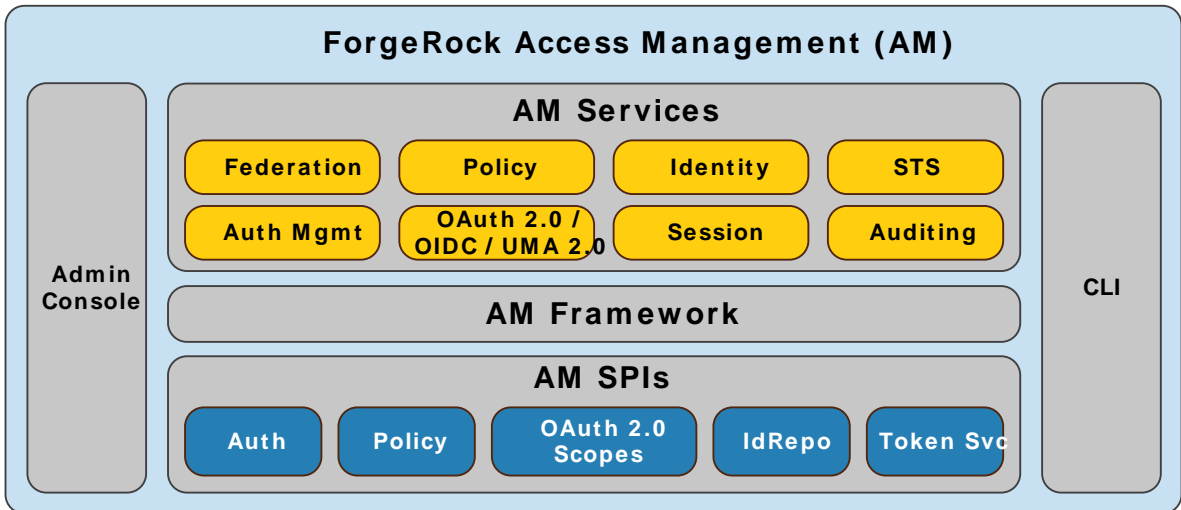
ForgeRock Access Management (AM)

Admin Console

AM Services

Federation

Policy

Identity

STS

Auth Mgmt

OAuth 2.0 / OIDC / UMA 2.0

Session

Auditing

AM Framework

AM SPIs

Auth

Policy

OAuth 2.0 Scopes

IdRepo

Token Svc

CLI